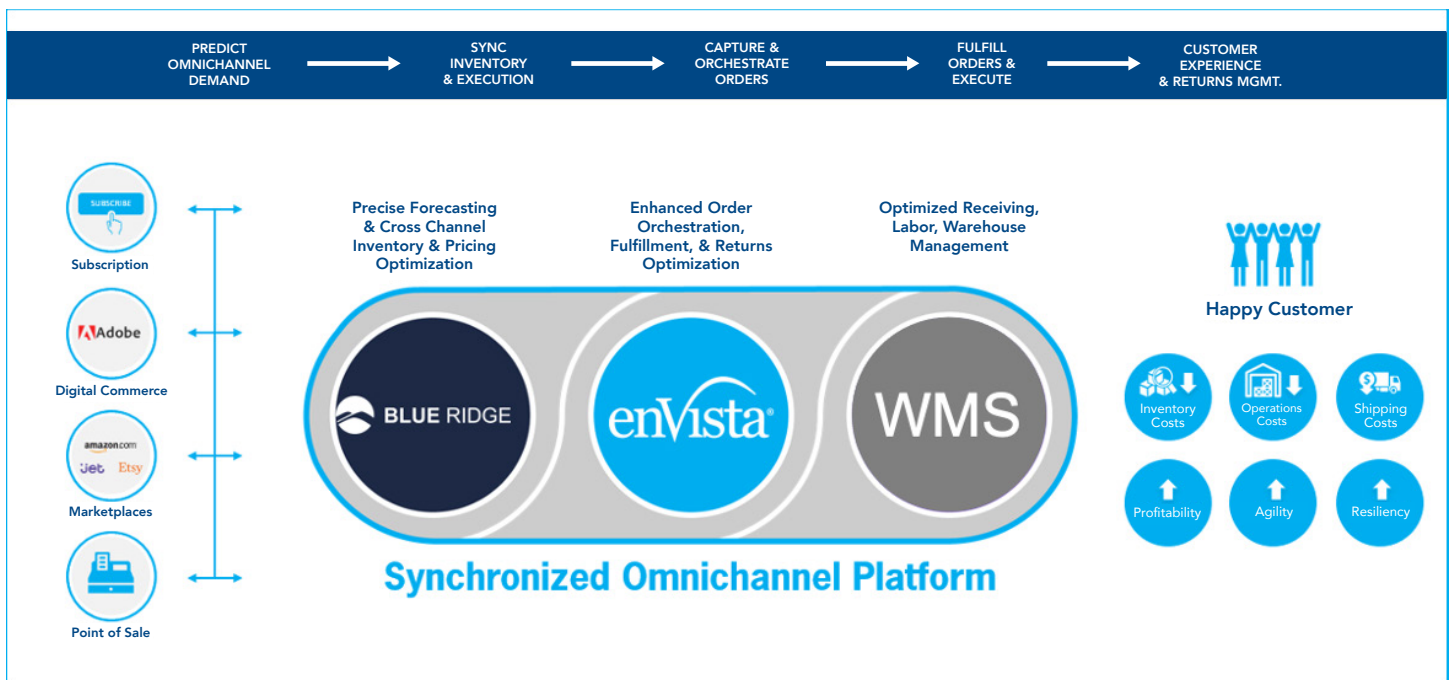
PREDICT OMNICHANNEL DEMAND

SYNC INVENTORY & EXECUTION

CAPTURE & ORCHESTRATE ORDERS

FULFILL ORDERS & EXECUTE

CUSTOMER EXPERIENCE & RETURNS MGMT.

SUBSCRIBE

Subscription

Adobe

Digital Commerce

amazon.com

Jet

Etsy

Marketplaces

Point of Sale

Precise Forecasting & Cross Channel Inventory & Pricing Optimization

Enhanced Order Orchestration, Fulfillment, & Returns Optimization

Optimized Receiving, Labor, Warehouse Management

BLUE RIDGE

enVista®

WMS

Synchronized Omnichannel Platform

Happy Customer

Inventory Costs

Operations Costs

Shipping Costs

Profitability

Agility

Resiliency